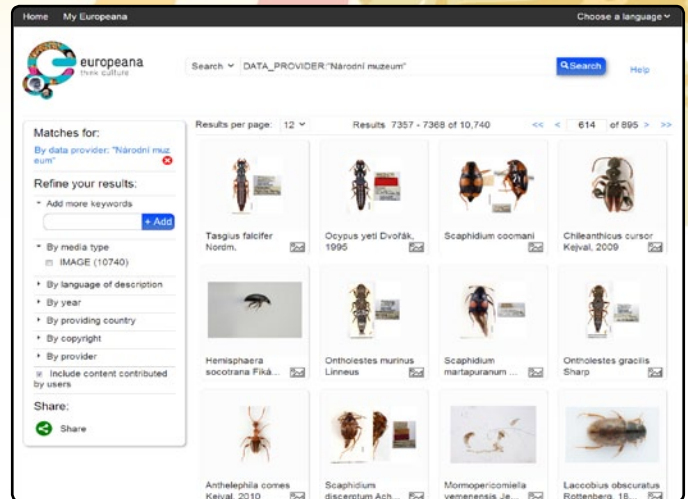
Home My Europeana

Choose a language

europeana
think culture

Search DATA_PROVIDER:"Národní muzeum"

Search

Help

Matches for:

By data provider: "Národní muzeum"

Refine your results:

Add more keywords

+ Add

By media type

IMAGE (10740)

By language of description

By year

By providing country

By copyright

By provider

Include content contributed by users

Share:

Share

Results per page: 12

Results 7357 - 7368 of 10,740

<< < 614 of 895 > >>

Tasgius falcifer Nordm.

Ocypus yeti Dvořák, 1995

Scaphidium coomani

Chileanthicus cursor Kejval, 2009

Hemisphaera socotrana Fikà...

Ontholestes murinus Linneus

Scaphidium martapuranum ...

Ontholestes gracilis Sharp

Anthelephila comes Kejval, 2010

Scaphidium disceptum Ach...

Mormopericomiella yemenensis Je...

Laccobius obscuratus Rottenberg, 18...